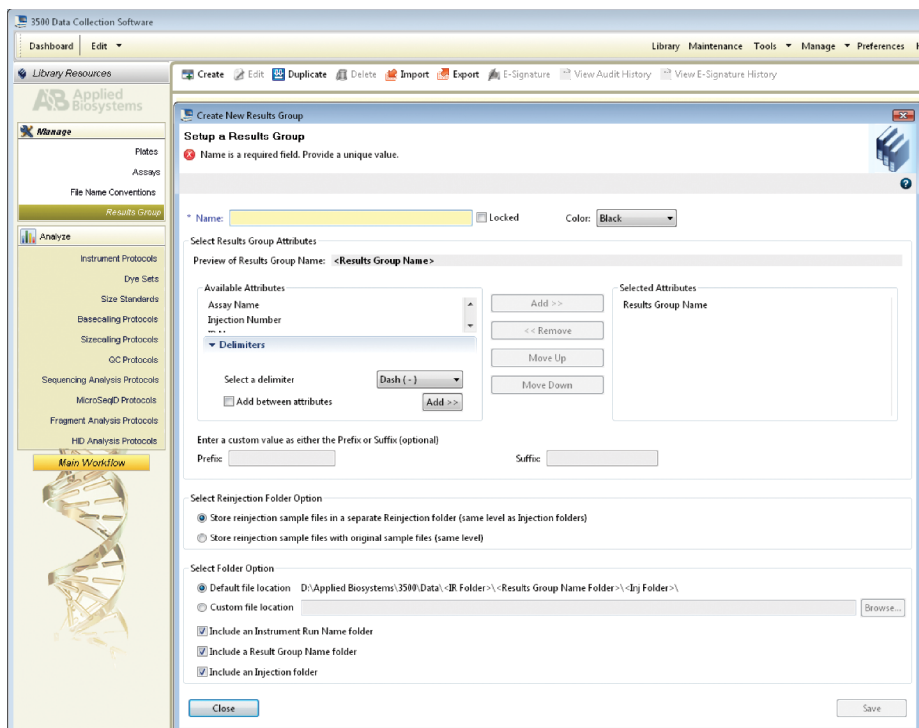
3500 Data Collection Software

Dashboard Edit ▼

Library Maintenance Tools ▼ Manage ▼ Preferences

Library Resources

Applied Biosystems

Manage

Plates
Assays
File Name Conventions
Results Group

Analyze

Instrument Protocols
Dye Sets
Size Standards
Basecalling Protocols
Sizecalling Protocols
QC Protocols
Sequencing Analysis Protocols
MicroSeqID Protocols
Fragment Analysis Protocols
HID Analysis Protocols

Main Workflow

Create Edit Duplicate Delete Import Export E-Signature View Audit History View E-Signature History

Create New Results Group

Setup a Results Group

Name is a required field. Provide a unique value.

* Name: Locked Color: Black

Select Results Group Attributes

Preview of Results Group Name: <Results Group Name>

Available Attributes
Assay Name
Injection Number

Delimiters

Select a delimiter Dash ( - )
Add between attributes Add >>

Add >>
<< Remove
Move Up
Move Down

Selected Attributes
Results Group Name

Enter a custom value as either the Prefix or Suffix (optional)

Prefix: Suffix:

Select Reinjection Folder Option

Store reinjection sample files in a separate Reinjection folder (same level as Injection folders)

Store reinjection sample files with original sample files (same level)

Select Folder Option

Default file location D:\Applied Biosystems\3500\Data\<IR Folder>\<Results Group Name Folder>\<Inj Folder>\

Custom file location Browse...

Include an Instrument Run Name folder

Include a Result Group Name folder

Include an Injection folder

Close Save